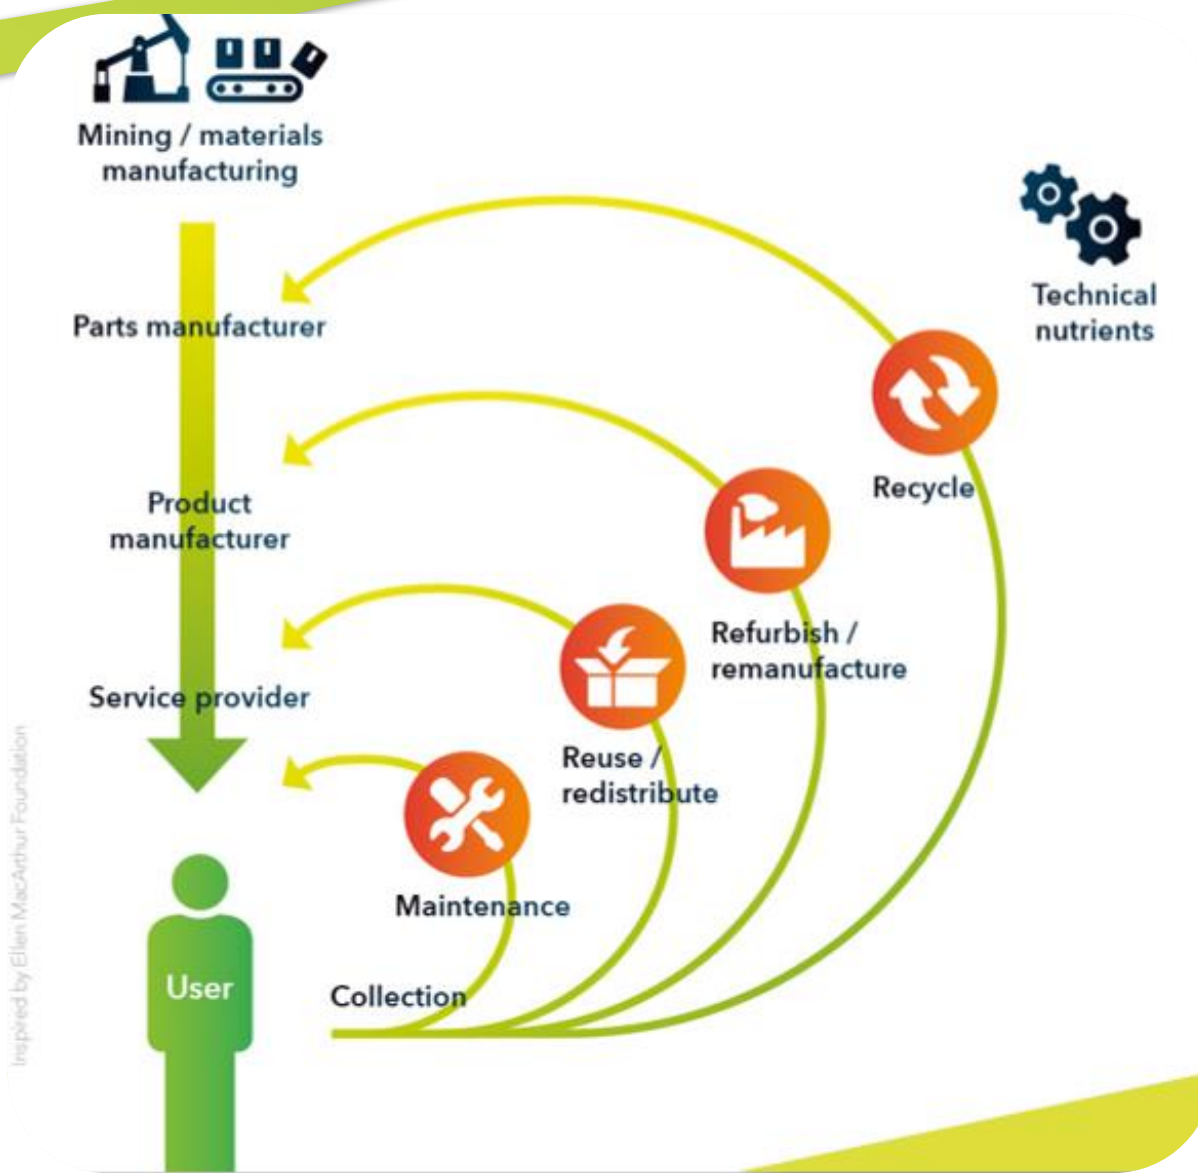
Mining / materials manufacturing

Technical nutrients

Parts manufacturer

Product manufacturer

Service provider

Recycle

Refurbish / remanufacture

Reuse / redistribute

Maintenance

User

Collection

Inspired by Ellen MacArthur Foundation